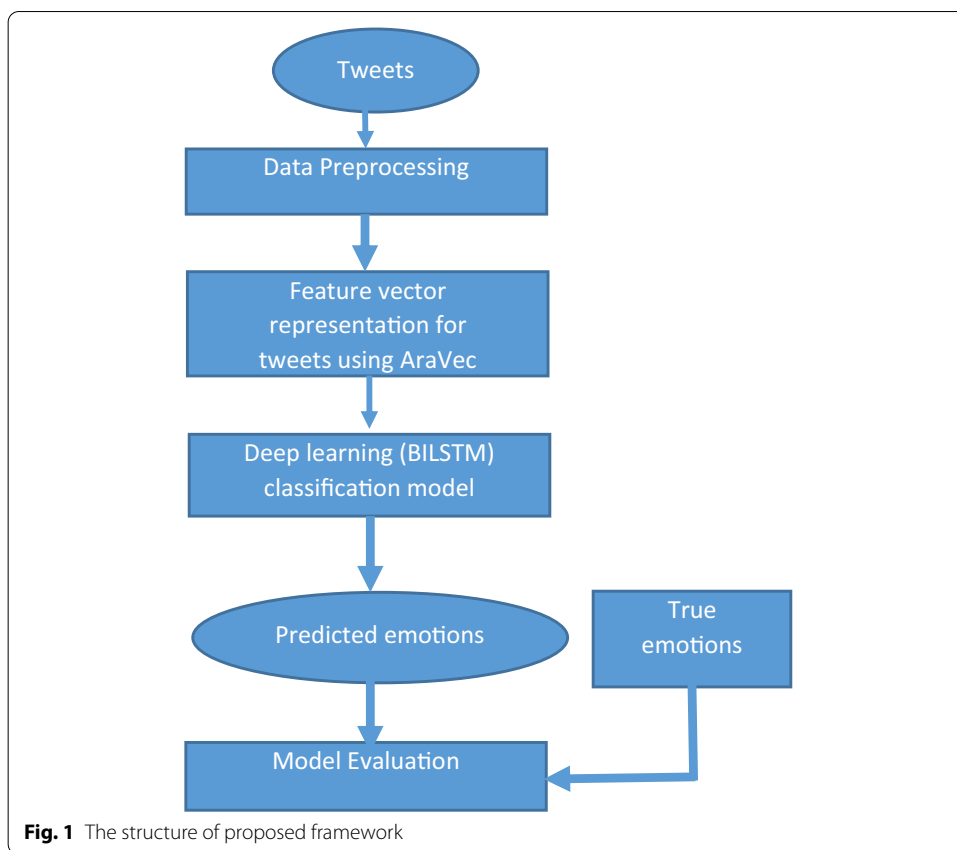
Tweets

Data Preprocessing

Feature vector representation for tweets using AraVec

Deep learning (BILSTM) classification model

Predicted emotions

True emotions

Model Evaluation

**Fig. 1** The structure of proposed framework